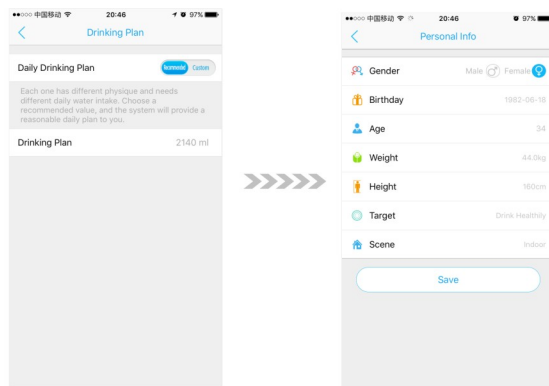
●●○○○ 中国移动 20:46 97%

Drinking Plan

Daily Drinking Plan Recommended Custom

Each one has different physique and needs different daily water intake. Choose a recommended value, and the system will provide a reasonable daily plan to you.

Drinking Plan 2140 ml

●●○○○ 中国移动 20:46 97%

Personal Info

Gender Male Female

Birthday 1982-06-18

Age 34

Weight 44.0kg

Height 160cm

Target Drink Healthily

Scene Indoor

Save